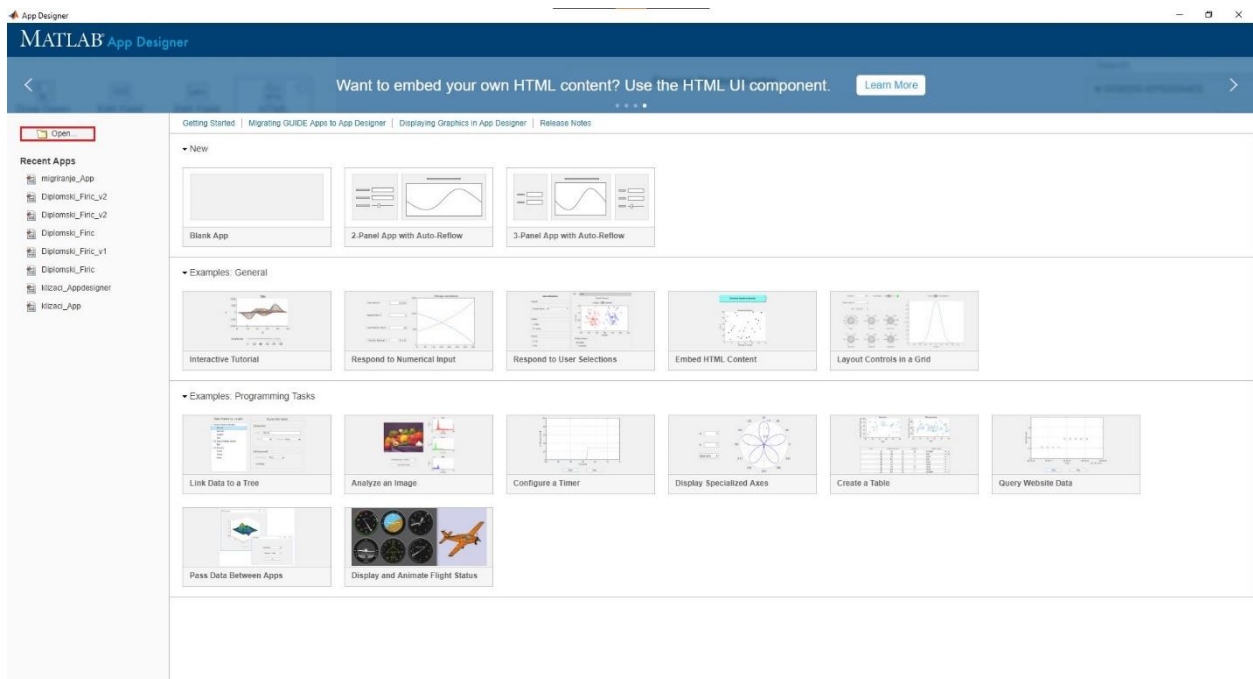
App Designer

MATLAB App Designer

Want to embed your own HTML content? Use the HTML UI component. Learn More

Open...

Recent Apps
migriranje_App
Diplomski_Firic_v2
Diplomski_Firic_v2
Diplomski_Firic
Diplomski_Firic_v1
Diplomski_Firic
klizaci_Appdesigner
klizaci_App

Getting Started | Migrating GUIDE Apps to App Designer | Displaying Graphics in App Designer | Release Notes

New

Blank App
2-Panel App with Auto-Reflow
3-Panel App with Auto-Reflow

Examples: General

Interactive Tutorial
Respond to Numerical Input
Respond to User Selections
Embed HTML Content
Layout Controls in a Grid

Examples: Programming Tasks

Link Data to a Tree
Analyze an Image
Configure a Timer
Display Specialized Axes
Create a Table
Query Website Data
Pass Data Between Apps
Display and Animate Flight Status